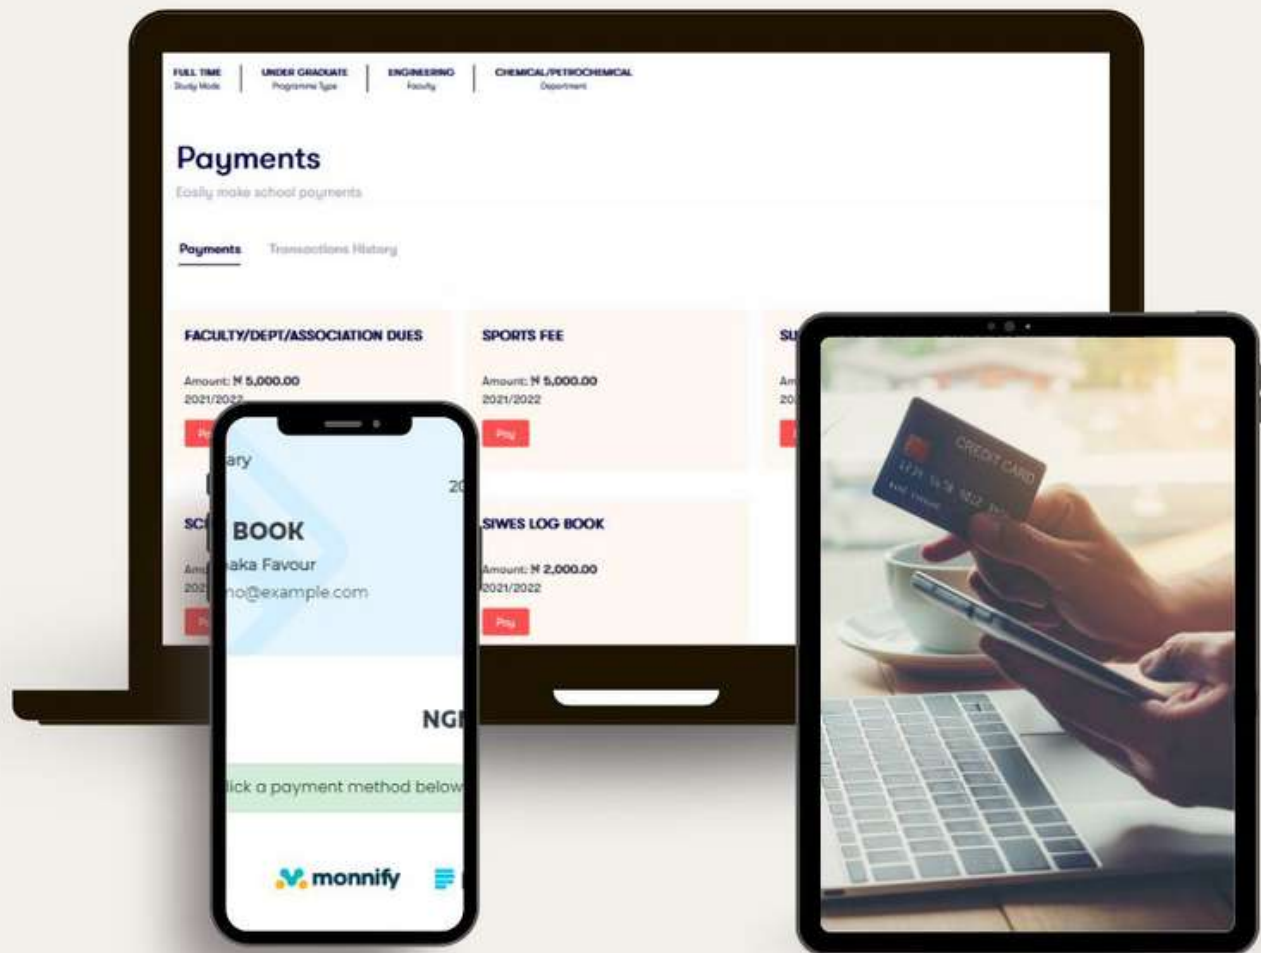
FULL TIME
Study Mode

UNDER GRADUATE
Programme Type

ENGINEERING
Faculty

CHEMICAL/PETROCHEMICAL
Department

Payments

Easily make school payments

Payments

Transactions History

FACULTY/DEPT/ASSOCIATION DUES

Amount: ₦ 5,000.00
2021/2022

SPORTS FEE

Amount: ₦ 5,000.00
2021/2022

Pay

SU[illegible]

Am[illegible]
20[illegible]

SC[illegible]

Am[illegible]
202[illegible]

SIWES LOG BOOK

Amount: ₦ 2,000.00
2021/2022

Pay

ary

20

BOOK

aka Favour

o@example.com

NG

lick a payment method below

monnify

CREDIT CARD